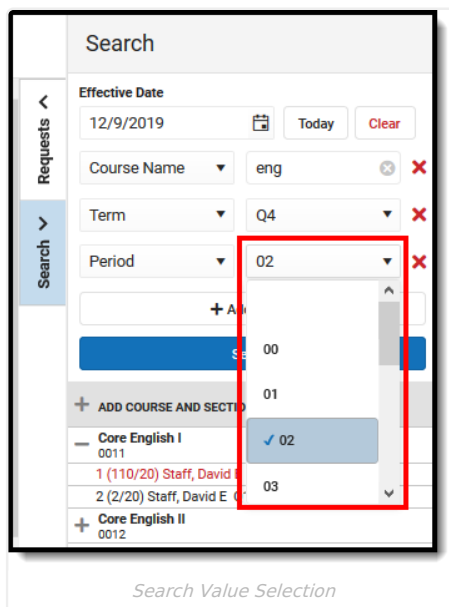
Search

Requests

Search

Effective Date

12/9/2019

Today

Clear

Course Name

eng

Term

Q4

Period

02

+ A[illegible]

S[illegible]

00

01

✓ 02

03

+ ADD COURSE AND SECTI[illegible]

— Core English I
0011

1 (110/20) Staff, David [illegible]

2 (2/20) Staff, David E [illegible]

+ Core English II
0012

Search Value Selection